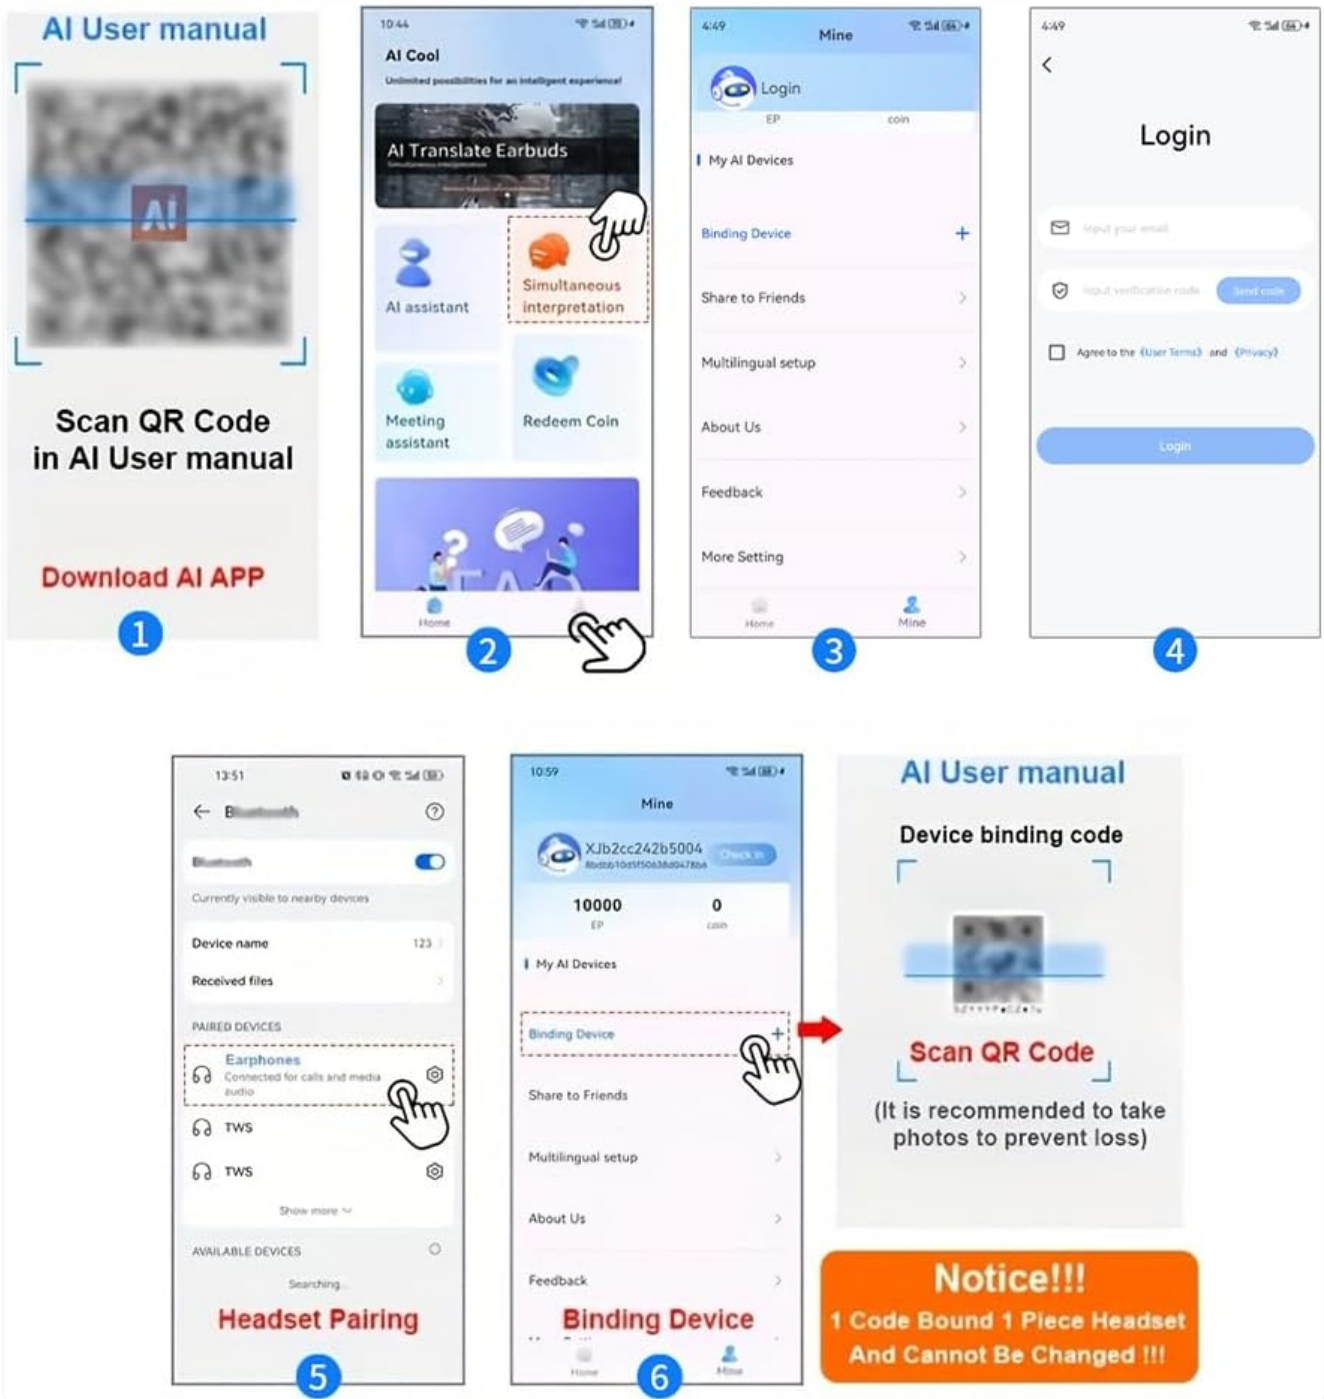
AI User manual

AI

Scan QR Code in AI User manual

Download AI APP

1

10:44

AI Cool

Unlimited possibilities for an intelligent experience!

AI Translate Earbuds

AI assistant

Simultaneous interpretation

Meeting assistant

Redeem Coin

Home

2

4:49

Mine

Login

EP

coin

My AI Devices

Binding Device +

Share to Friends

Multilingual setup

About Us

Feedback

More Setting

Home

Mine

3

4:49

Login

Input your email

Input verification code

Send code

Agree to the 《User Terms》 and 《Privacy》

Login

4

13:51

B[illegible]

B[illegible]

Currently visible to nearby devices

Device name 123

Received files

PAIRED DEVICES

Earphones

Connected for calls and media audio

TWS

TWS

Show more

AVAILABLE DEVICES

Searching...

Headset Pairing

5

10:59

Mine

XJb2cc242b5004

Check in

10000

EP

0

coin

My AI Devices

Binding Device +

Share to Friends

Multilingual setup

About Us

Feedback

Binding Device

Home

Mine

6

AI User manual

Device binding code

Scan QR Code

(It is recommended to take photos to prevent loss)

Notice!!!

1 Code Bound 1 Piece Headset And Cannot Be Changed !!!